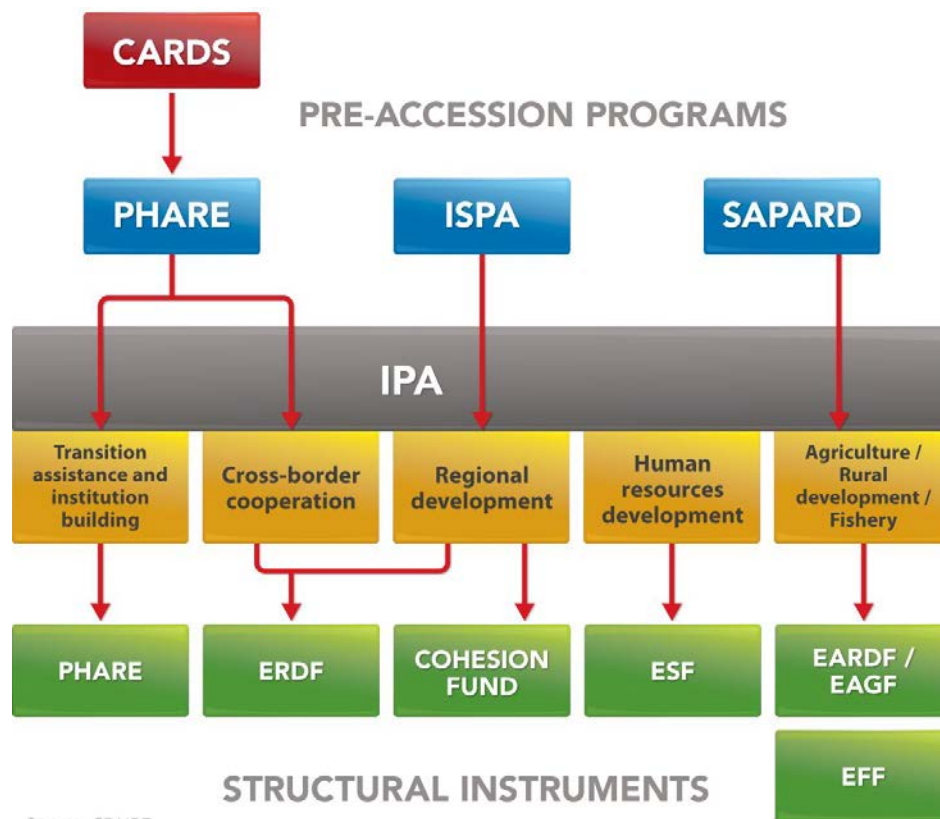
CARDS

PRE-ACCESSION PROGRAMS

PHARE

ISPA

SAPARD

IPA

Transition assistance and institution building

Cross-border cooperation

Regional development

Human resources development

Agriculture / Rural development / Fishery

PHARE

ERDF

COHESION FUND

ESF

EARDF / EAGF

EFF

STRUCTURAL INSTRUMENTS

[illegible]